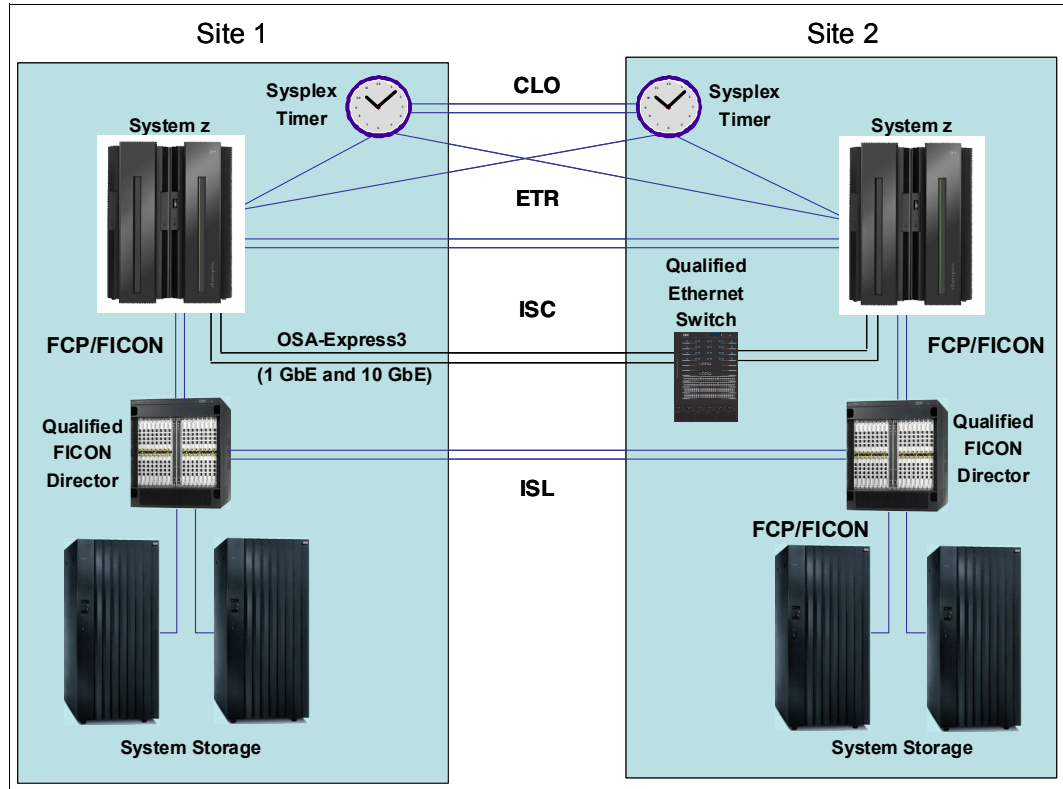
Site 1

Site 2

Sysplex Timer

CLO

Sysplex Timer

System z

System z

ETR

Qualified Ethernet Switch

ISC

FCP/FICON

OSA-Express3

FCP/FICON

(1 GbE and 10 GbE)

Qualified FICON Director

Qualified FICON Director

ISL

FCP/FICON

System Storage

System Storage